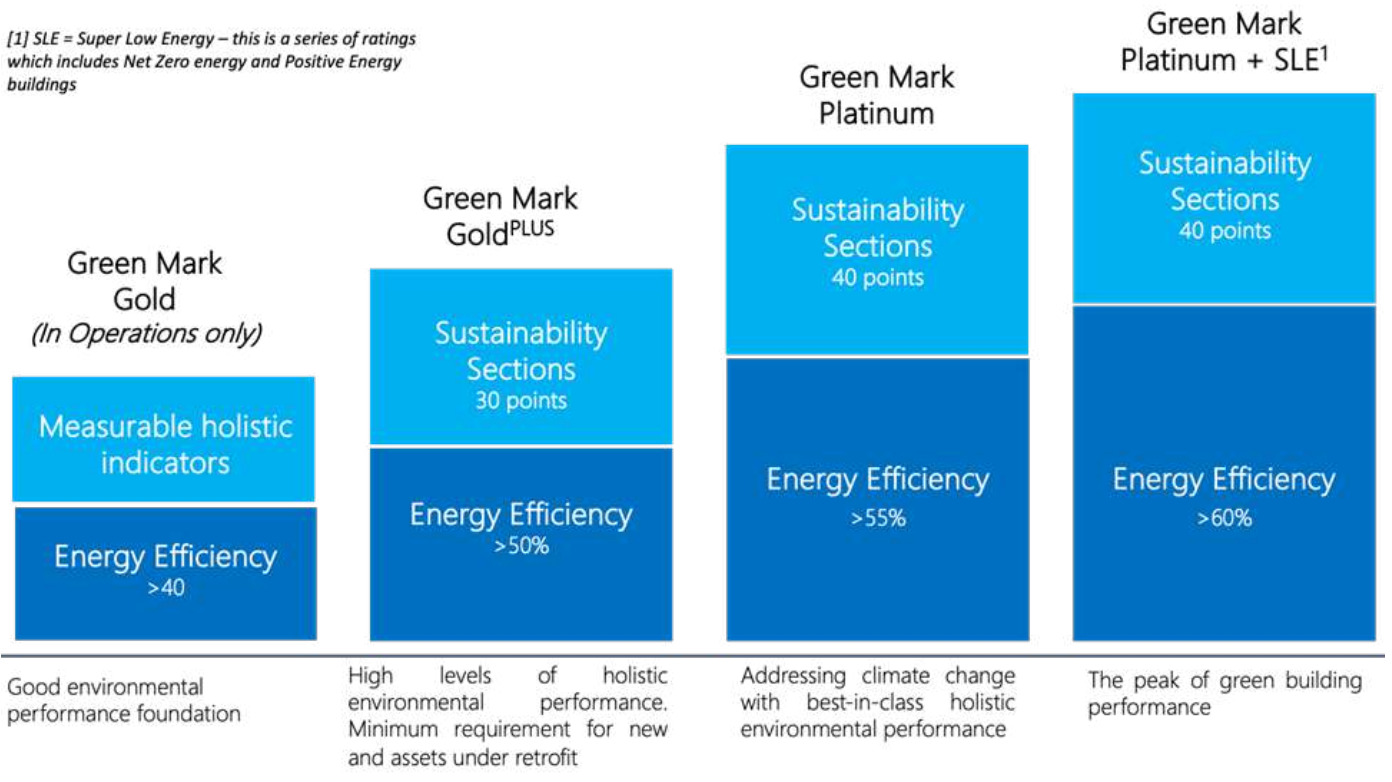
[1] SLE = Super Low Energy – this is a series of ratings which includes Net Zero energy and Positive Energy buildings

Green Mark Gold
(In Operations only)

Measurable holistic indicators

Energy Efficiency
>40

Good environmental performance foundation

Green Mark Gold$^{PLUS}$

Sustainability Sections
30 points

Energy Efficiency
>50%

High levels of holistic environmental performance. Minimum requirement for new and assets under retrofit

Green Mark Platinum

Sustainability Sections
40 points

Energy Efficiency
>55%

Addressing climate change with best-in-class holistic environmental performance

Green Mark Platinum + SLE$^{1}$

Sustainability Sections
40 points

Energy Efficiency
>60%

The peak of green building performance